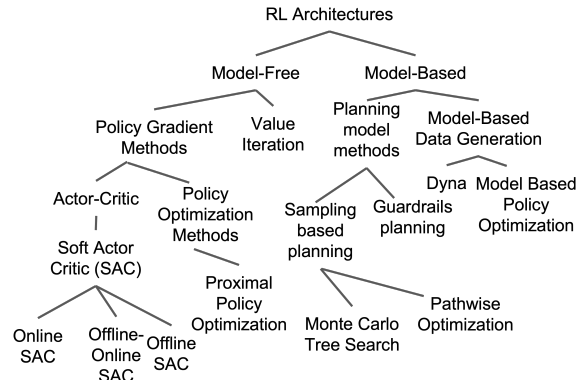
RL Architectures

Model-Free

Model-Based

Policy Gradient Methods

Value Iteration

Planning model methods

Model-Based Data Generation

Actor-Critic

Policy Optimization Methods

Sampling based planning

Guardrails planning

Dyna

Model Based Policy Optimization

Soft Actor Critic (SAC)

Proximal Policy Optimization

Monte Carlo Tree Search

Pathwise Optimization

Online SAC

Offline-Online SAC

Offline SAC